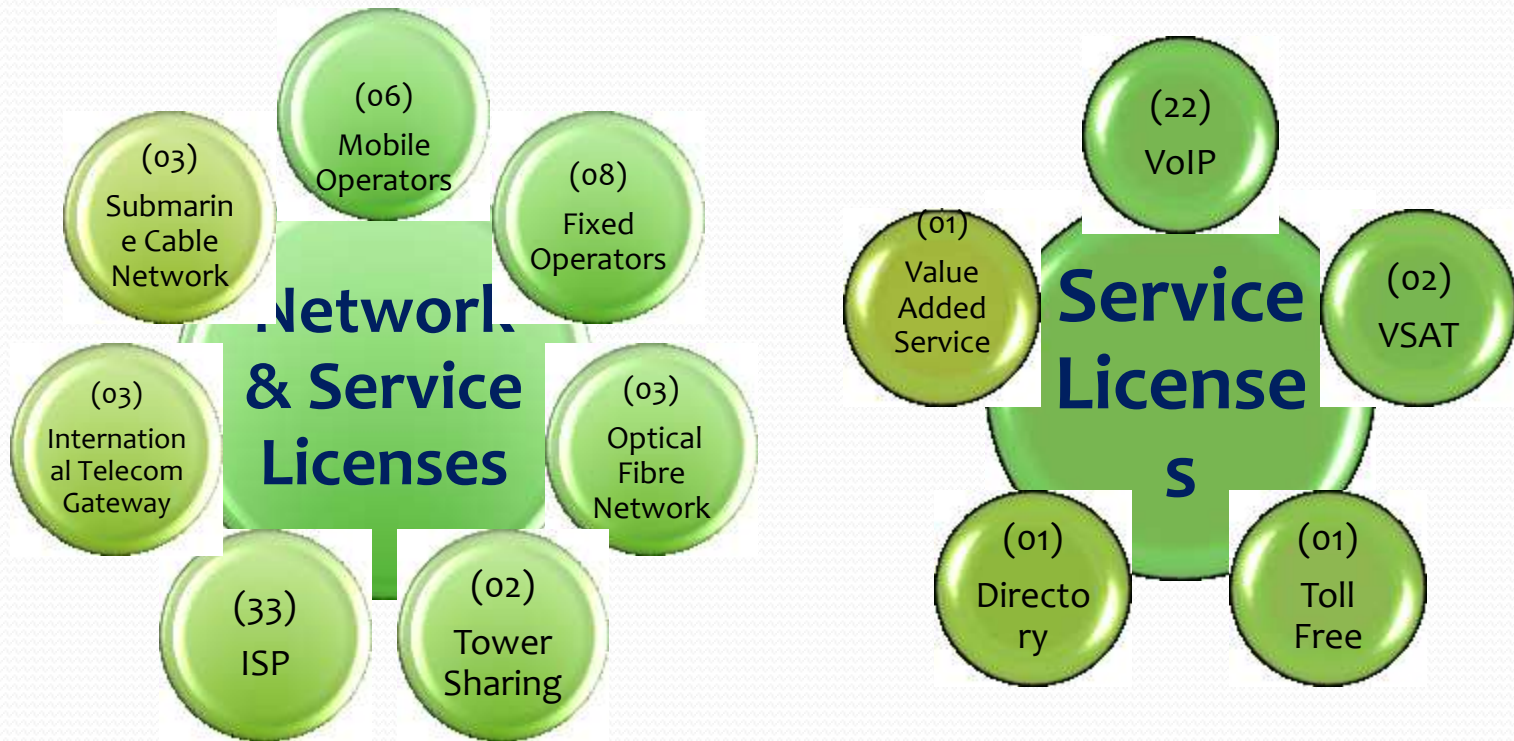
(06)
Mobile Operators

(03)
Submarine Cable Network

(08)
Fixed Operators

Network & Service Licenses

(03)
International Telecom Gateway

(03)
Optical Fibre Network

(33)
ISP

(02)
Tower Sharing

(22)
VoIP

(01)
Value Added Service

Service Licenses

(02)
VSAT

(01)
Directory

(01)
Toll Free